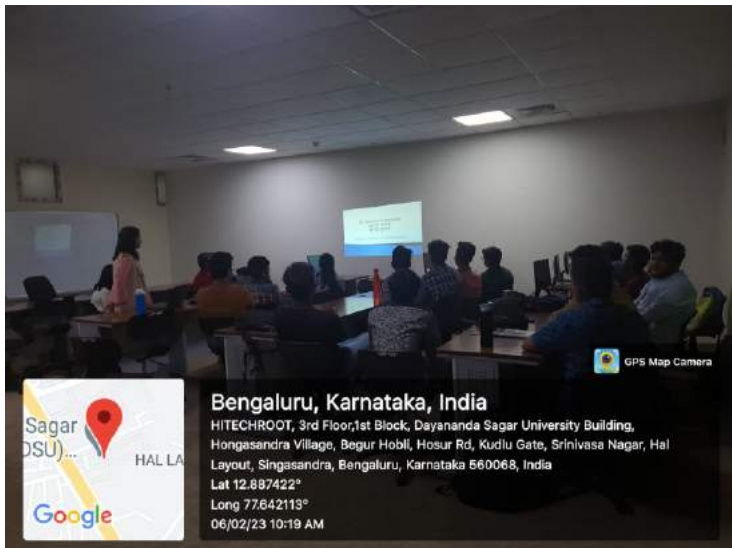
GPS Map Camera

Sagar DSU)...

HAL LA

Google

Bengaluru, Karnataka, India

HITECHROOT, 3rd Floor,1st Block, Dayananda Sagar University Building, Hongasandra Village, Begur Hobli, Hosur Rd, Kudlu Gate, Srinivasa Nagar, Hal Layout, Singasandra, Bengaluru, Karnataka 560068, India

Lat 12.887422°

Long 77.642113°

06/02/23 10:19 AM